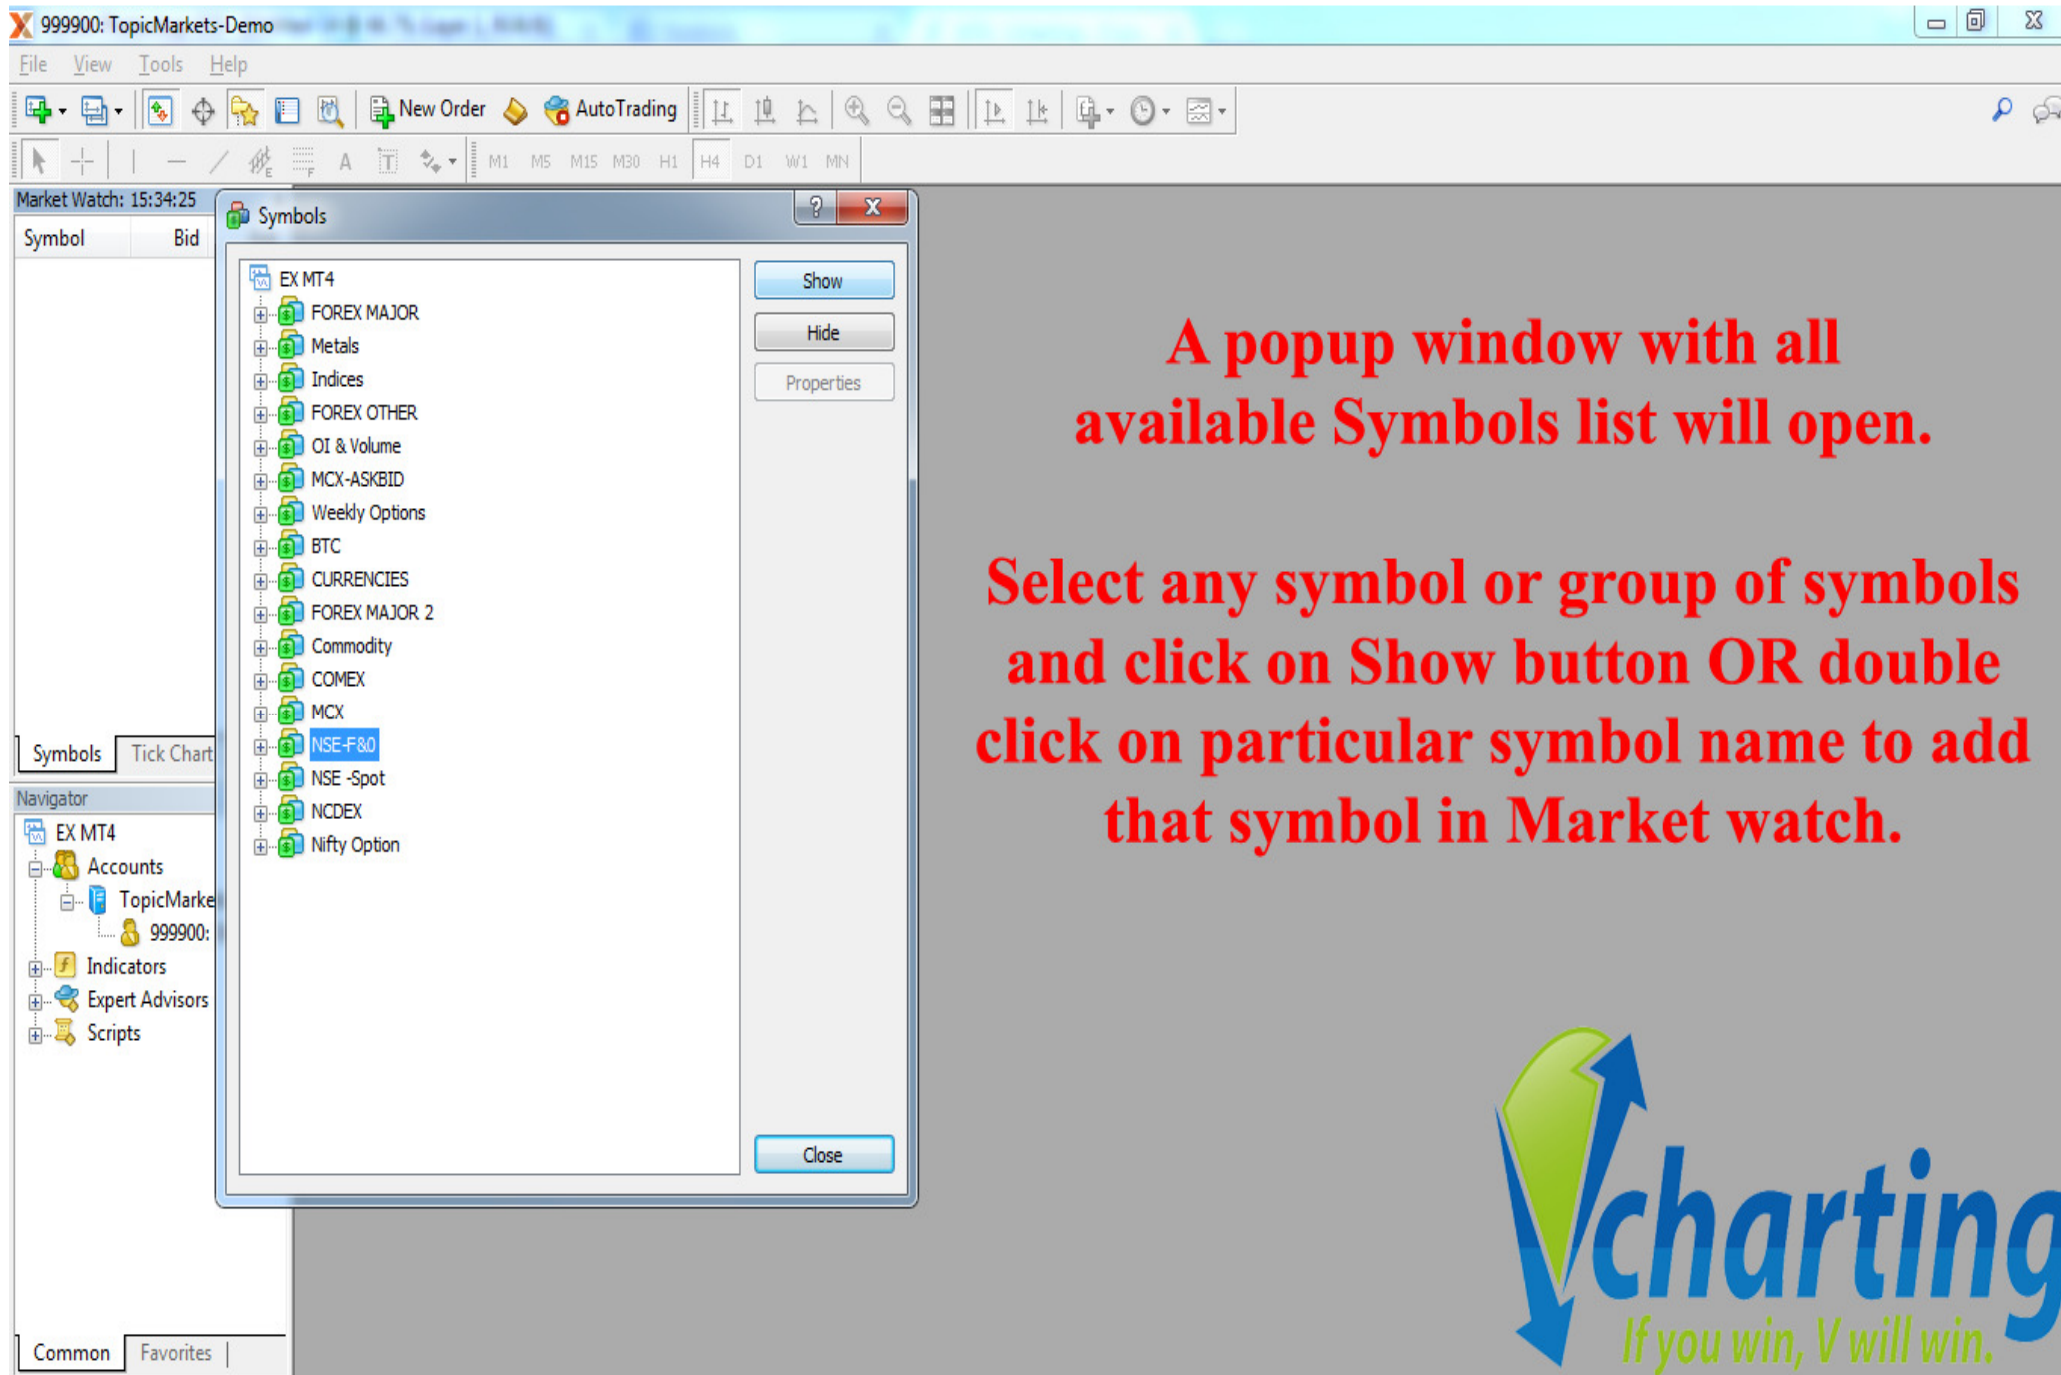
999900: TopicMarkets-Demo

File View Tools Help

New Order AutoTrading

M1 M5 M15 M30 H1 H4 D1 W1 MN

Market Watch: 15:34:25

Symbol Bid

Symbols Tick Chart

Navigator

EX MT4
Accounts
TopicMarke
999900:
Indicators
Expert Advisors
Scripts

Common Favorites

Symbols

EX MT4
FOREX MAJOR
Metals
Indices
FOREX OTHER
OI & Volume
MCX-ASKBID
Weekly Options
BTC
CURRENCIES
FOREX MAJOR 2
Commodity
COMEX
MCX
NSE-F&O
NSE -Spot
NCDEX
Nifty Option

Show
Hide
Properties
Close

A popup window with all available Symbols list will open.

Select any symbol or group of symbols and click on Show button OR double click on particular symbol name to add that symbol in Market watch.

Vcharting
If you win, V will win.